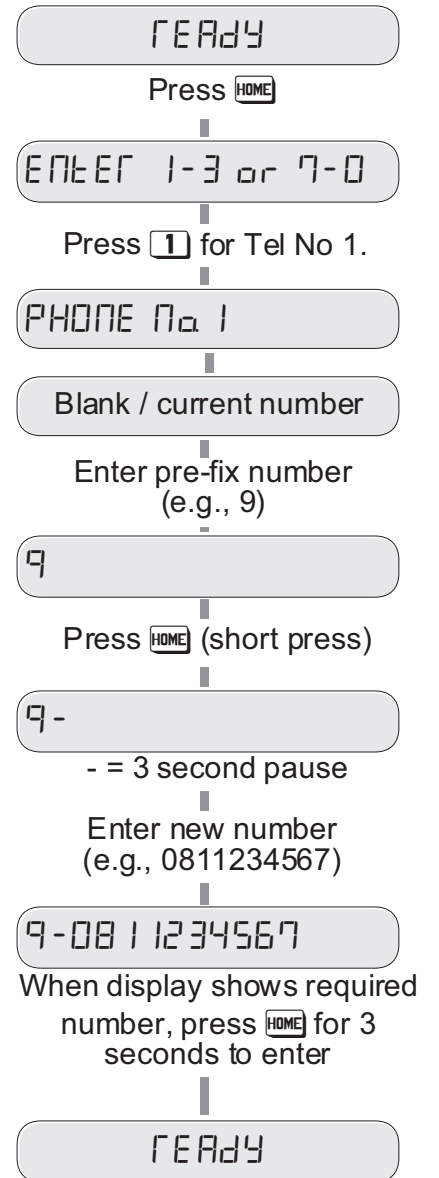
rEAdY

Press HOME

EnEEr 1-3 or 7-0

Press 1 for Tel No 1.

PHONE No 1

Blank / current number

Enter pre-fix number (e.g., 9)

9

Press HOME (short press)

9-

- = 3 second pause

Enter new number (e.g., 0811234567)

9-0811234567

When display shows required number, press HOME for 3 seconds to enter

rEAdY